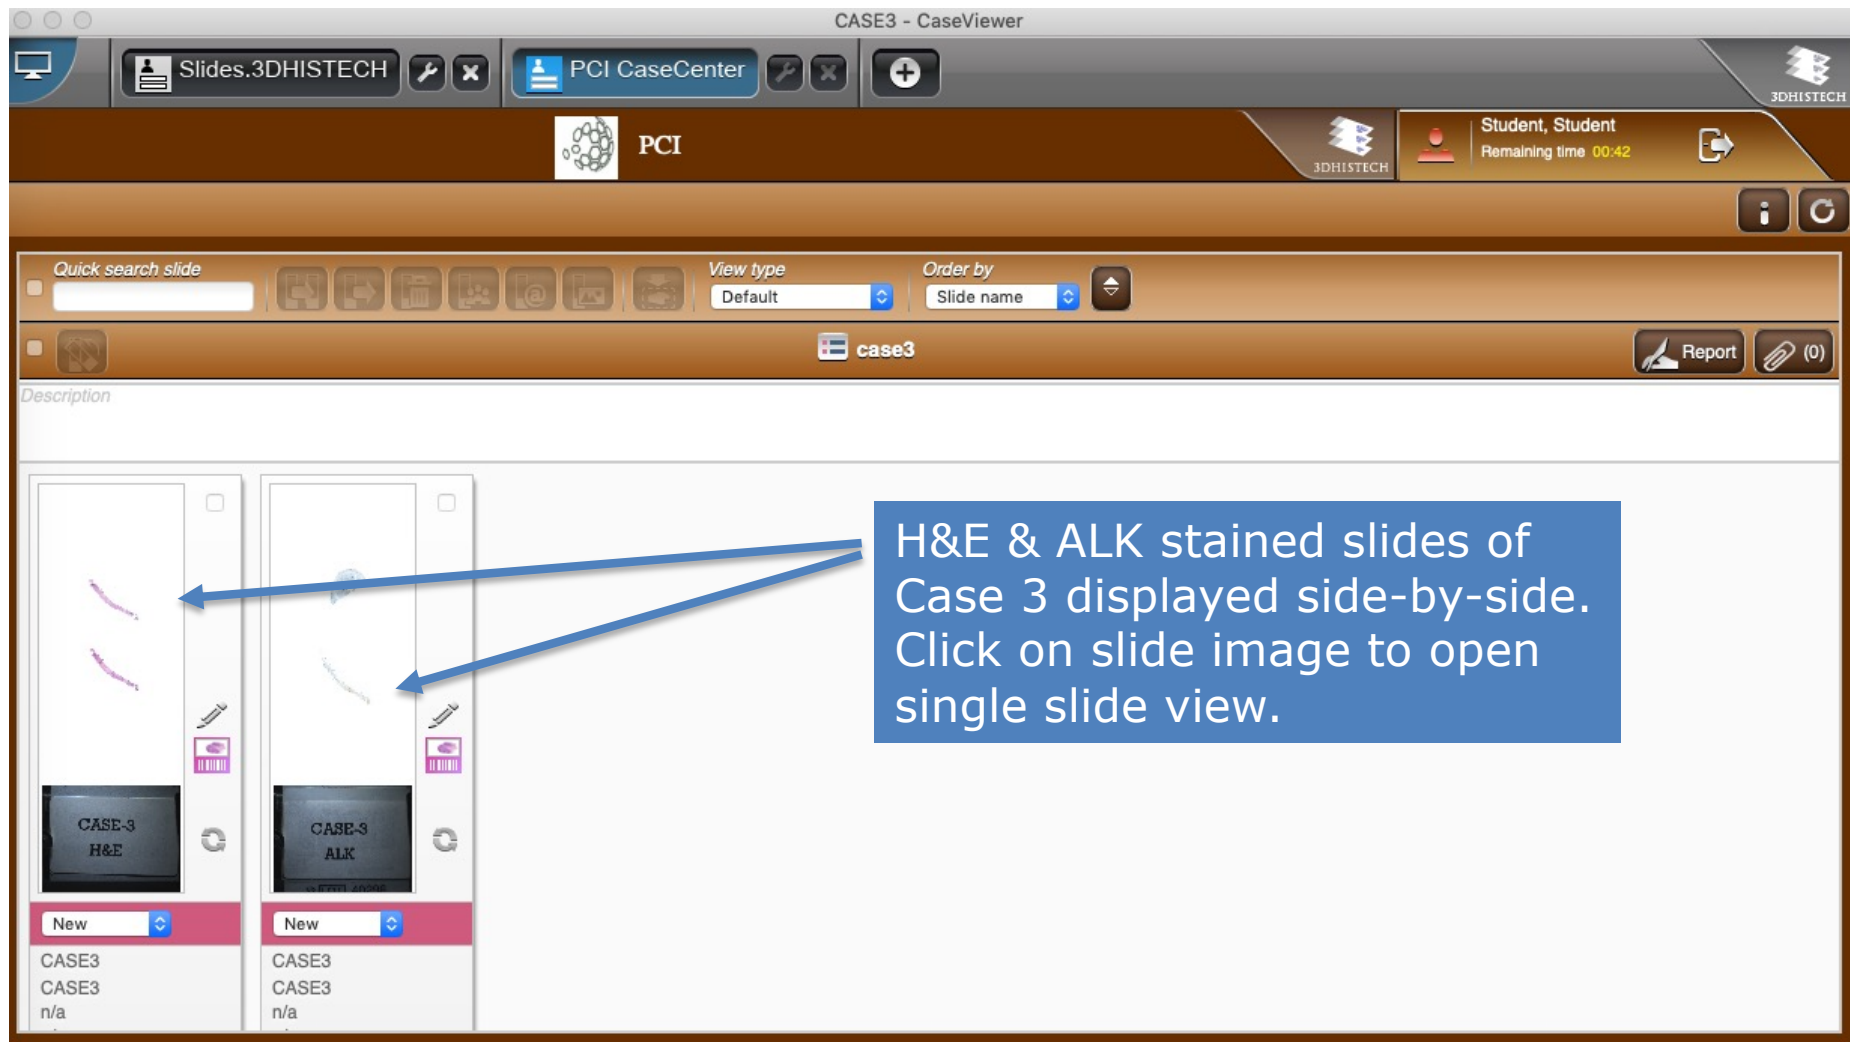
CASE3 - CaseViewer

Slides.3DHISTECH

PCI CaseCenter

3DHISTECH

PCI

3DHISTECH

Student, Student
Remaining time 00:42

Quick search slide

View type
Default

Order by
Slide name

case3

Report

(0)

Description

H&E & ALK stained slides of Case 3 displayed side-by-side. Click on slide image to open single slide view.

CASE-3
H&E

CASE-3
ALK

New

New

CASE3
CASE3
n/a

CASE3
CASE3
n/a